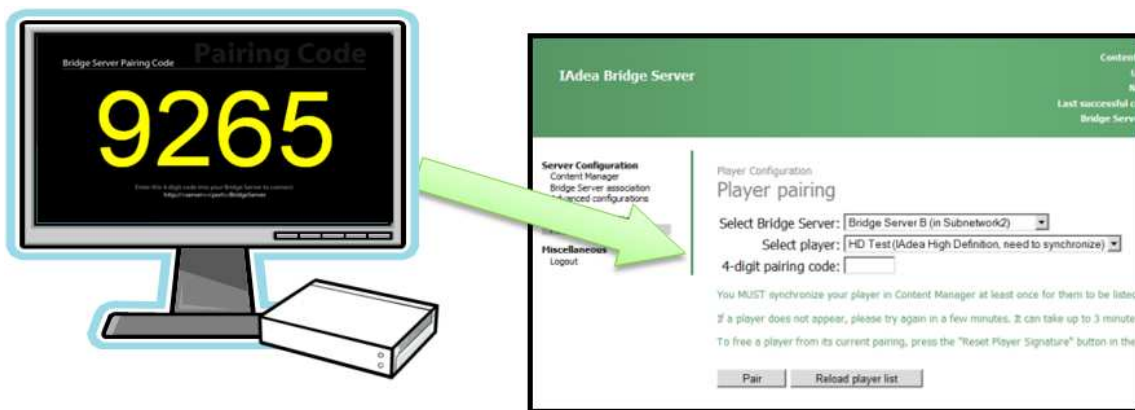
Bridge Server Pairing Code

Pairing Code

9265

Enter this 4 digit code into your Bridge Server to connect: http://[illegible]/BridgeServer

IAdea Bridge Server

Conten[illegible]

U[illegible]

N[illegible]

Last successful c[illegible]

Bridge Serv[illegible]

Server Configuration

Content Manager

Bridge Server association

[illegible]anced configurations

Miscellaneous

Logout

Player Configuration

Player pairing

Select Bridge Server: Bridge Server B (in Subnetwork2)

Select player: HD Test (IAdea High Definition, need to synchronize)

4-digit pairing code:

You MUST synchronize your player in Content Manager at least once for them to be liste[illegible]

If a player does not appear, please try again in a few minutes. It can take up to 3 minute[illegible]

To free a player from its current pairing, press the "Reset Player Signature" button in the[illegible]

Pair

Reload player list